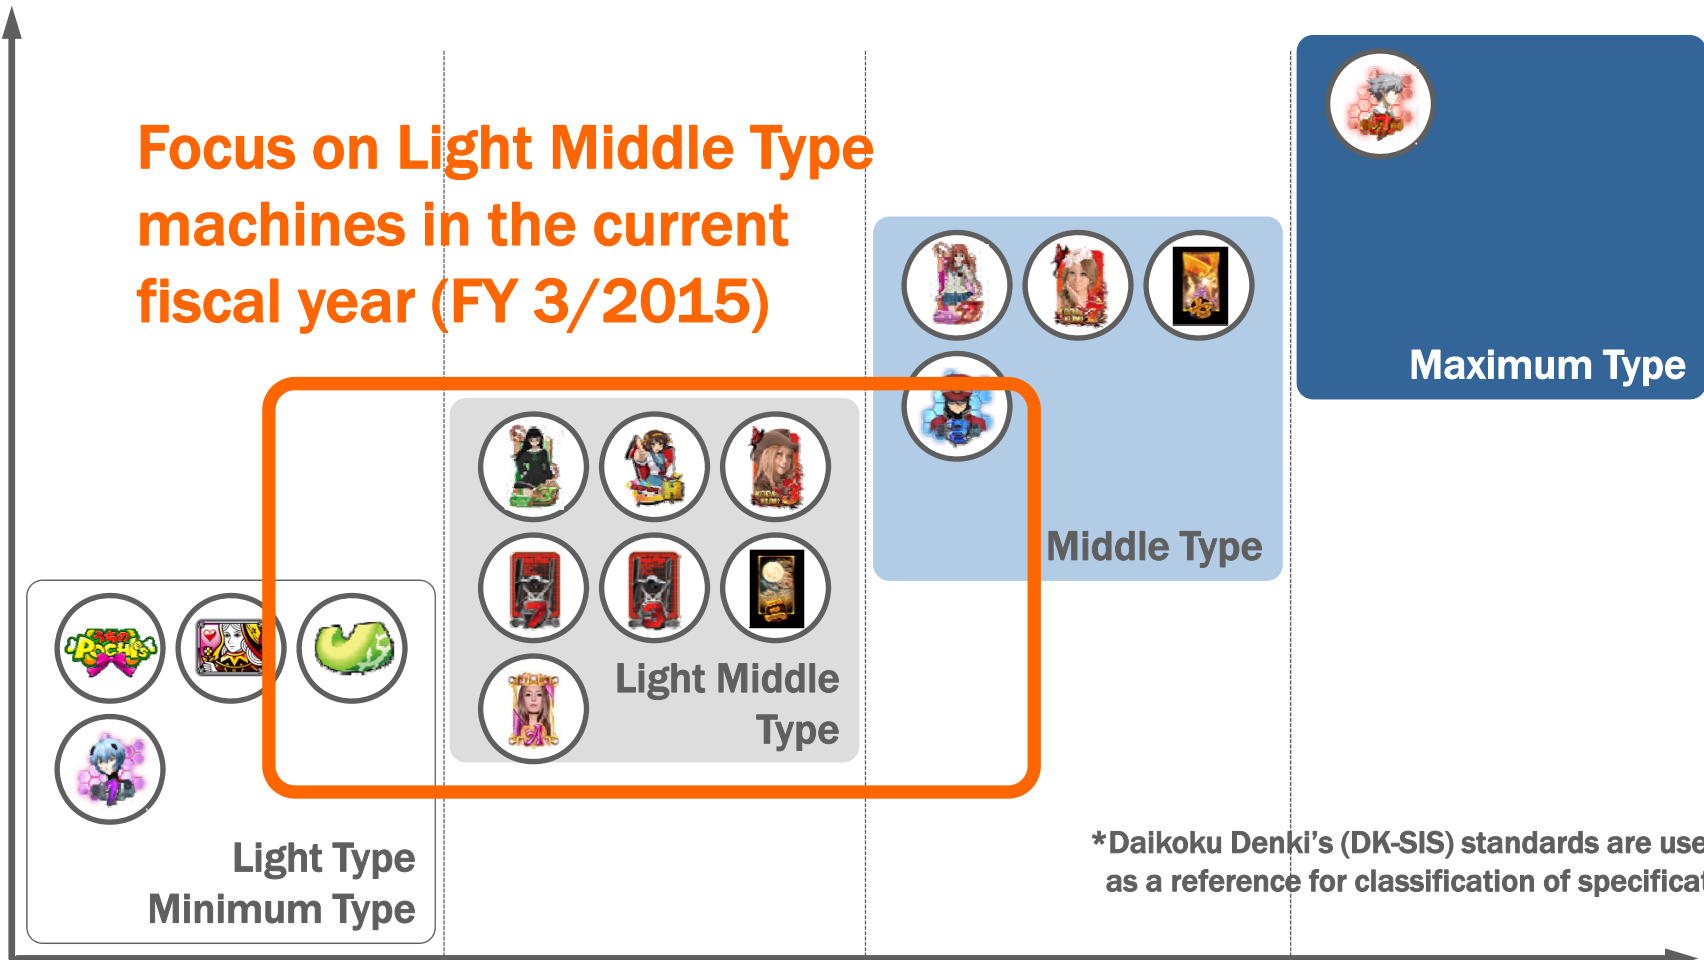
Focus on Light Middle Type machines in the current fiscal year (FY 3/2015)

Maximum Type

Middle Type

Light Middle Type

Light Type
Minimum Type

*Daikoku Denki's (DK-SIS) standards are use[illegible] as a reference for classification of specifica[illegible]